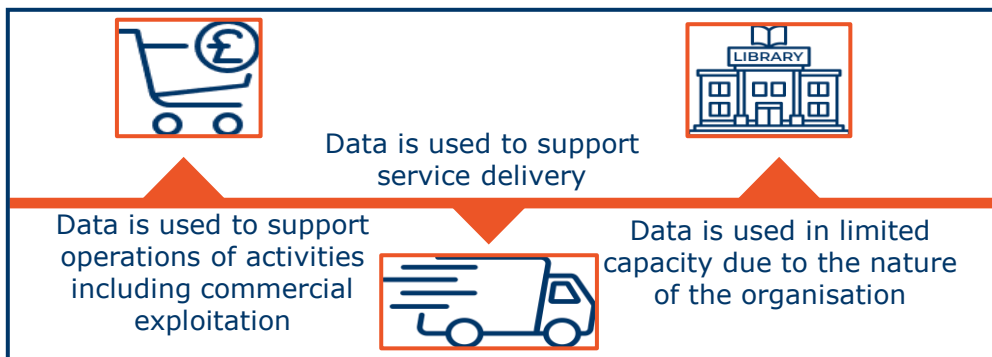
£

LIBRARY

Data is used to support service delivery

Data is used to support operations of activities including commercial exploitation

Data is used in limited capacity due to the nature of the organisation